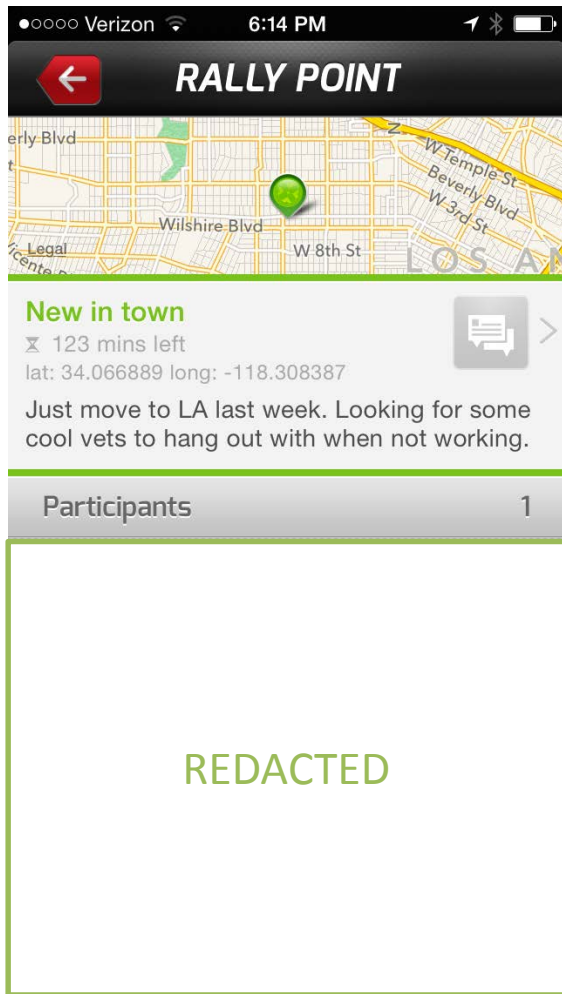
●○○○○ Verizon 6:14 PM

RALLY POINT

erly Blvd
W Temple St
Beverly Blvd
W 3rd St
Wilshire Blvd
Legal
W 8th St
LOS AN

New in town
123 mins left
lat: 34.066889 long: -118.308387
Just move to LA last week. Looking for some cool vets to hang out with when not working.

Participants 1

REDACTED